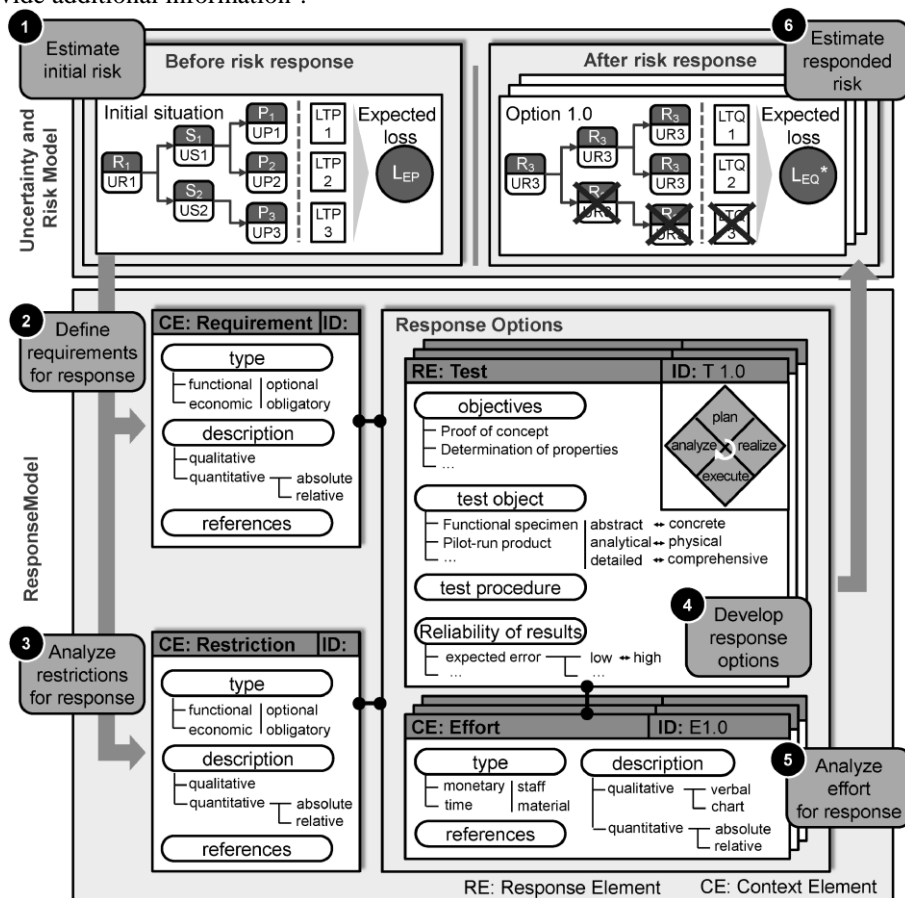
vide additional information".

1 Estimate initial risk

Before risk response

Initial situation

$R_1$ UR1

$S_1$ US1

$S_2$ US2

$P_1$ UP1

$P_2$ UP2

$P_3$ UP3

LTP 1

LTP 2

LTP 3

Expected loss

$L_{EP}$

After risk response

6 Estimate responded risk

Option 1.0

$R_3$ UR3

$R_3$ UR3

$R_3$ UR3

$R_3$ UR3

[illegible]

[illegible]

LTQ 1

LTQ 2

LTQ 3

Expected loss

$L_{EQ}^*$

Uncertainty and Risk Model

ResponseModel

2 Define requirements for response

CE: Requirement | ID:

type

functional | optional
economic | obligatory

description

qualitative
quantitative absolute relative

references

Response Options

RE: Test | ID: T 1.0

objectives

Proof of concept
Determination of properties
...

plan
analyze
realize
execute

test object

Functional specimen | abstract ↔ concrete
Pilot-run product | analytical ↔ physical
... | detailed ↔ comprehensive

test procedure

4 Develop response options

Reliability of results

expected error low ↔ high
... ...

3 Analyze restrictions for response

CE: Restriction | ID:

type

functional | optional
economic | obligatory

description

qualitative
quantitative absolute relative

references

CE: Effort | ID: E1.0

type

monetary | staff
time | material

references

description

qualitative verbal chart
quantitative absolute relative

5 Analyze effort for response

RE: Response Element CE: Context Element